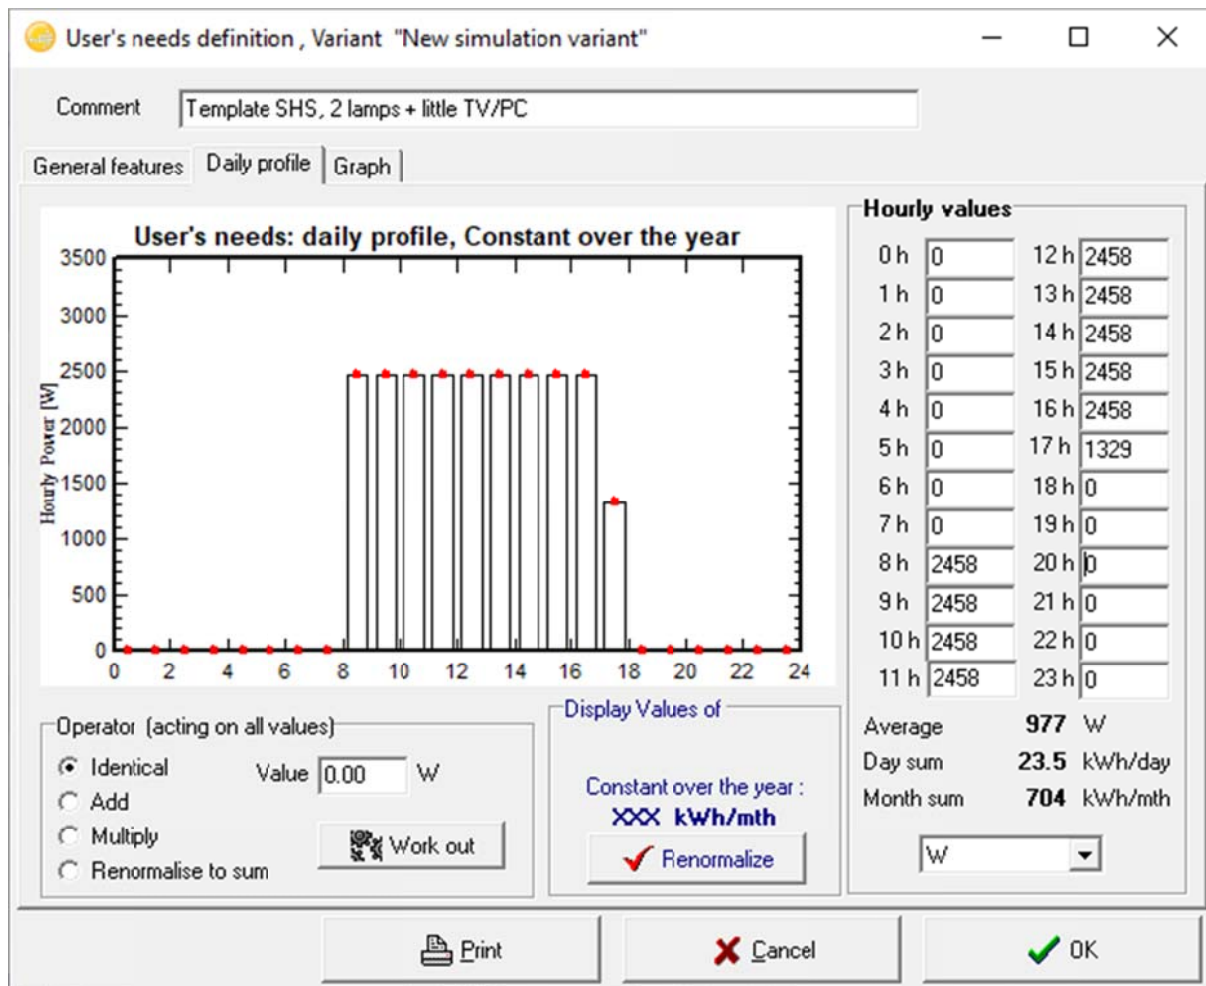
User's needs definition , Variant "New simulation variant"

Comment Template SHS, 2 lamps + little TV/PC

General features | Daily profile | Graph

User's needs: daily profile, Constant over the year

Hourly Power [W]

3500
3000
2500
2000
1500
1000
500
0

0 2 4 6 8 10 12 14 16 18 20 22 24

Hourly values

| | | | |
|---|---|---|---|
| 0 h | 0 | 12 h | 2458 |
| 1 h | 0 | 13 h | 2458 |
| 2 h | 0 | 14 h | 2458 |
| 3 h | 0 | 15 h | 2458 |
| 4 h | 0 | 16 h | 2458 |
| 5 h | 0 | 17 h | 1329 |
| 6 h | 0 | 18 h | 0 |
| 7 h | 0 | 19 h | 0 |
| 8 h | 2458 | 20 h | 0 |
| 9 h | 2458 | 21 h | 0 |
| 10 h | 2458 | 22 h | 0 |
| 11 h | 2458 | 23 h | 0 |

Average 977 W
Day sum 23.5 kWh/day
Month sum 704 kWh/mth

W

Operator (acting on all values)
Identical
Add
Multiply
Renormalise to sum
Value 0.00 W
Work out

Display Values of
Constant over the year :
XXX kWh/mth
Renormalize

Print
Cancel
OK